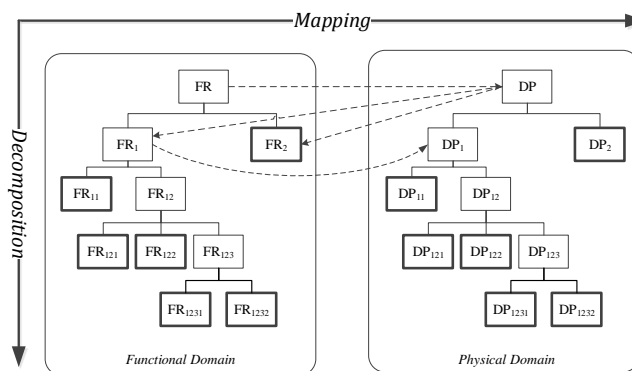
Mapping

Decomposition

FR

$FR_1$

$FR_2$

$FR_{11}$

$FR_{12}$

$FR_{121}$

$FR_{122}$

$FR_{123}$

$FR_{1231}$

$FR_{1232}$

Functional Domain

DP

$DP_1$

$DP_2$

$DP_{11}$

$DP_{12}$

$DP_{121}$

$DP_{122}$

$DP_{123}$

$DP_{1231}$

$DP_{1232}$

Physical Domain